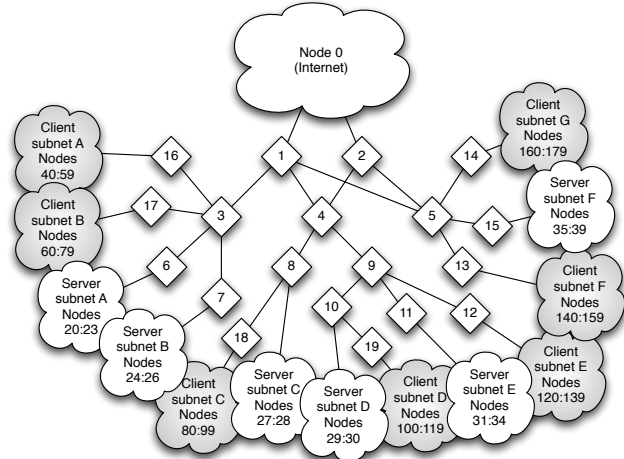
Node 0
(Internet)

Client subnet A Nodes 40:59

16

1

2

14

Client subnet G Nodes 160:179

Client subnet B Nodes 60:79

17

3

4

5

15

Server subnet F Nodes 35:39

6

8

9

13

Server subnet A Nodes 20:23

7

10

11

12

Client subnet F Nodes 140:159

Server subnet B Nodes 24:26

18

19

Client subnet E Nodes 120:139

Client subnet C Nodes 80:99

Server subnet C Nodes 27:28

Server subnet D Nodes 29:30

Client subnet D Nodes 100:119

Server subnet E Nodes 31:34